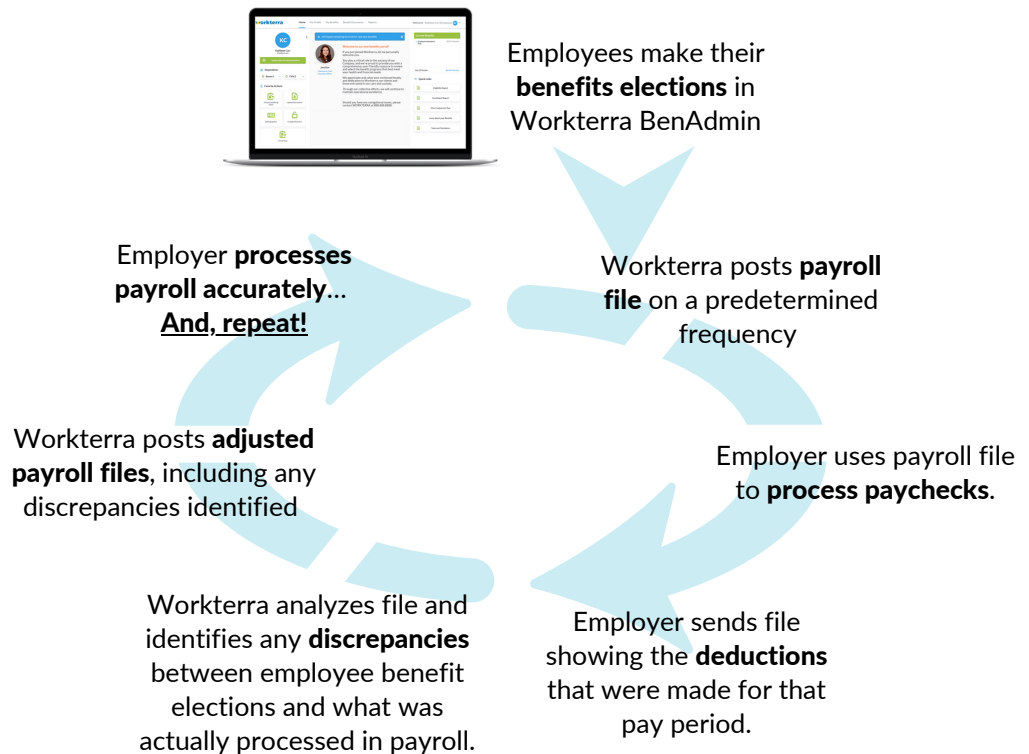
Employees make their **benefits elections** in Workterra BenAdmin

Workterra posts **payroll file** on a predetermined frequency

Employer uses payroll file to **process paychecks**.

Employer sends file showing the **deductions** that were made for that pay period.

Workterra analyzes file and identifies any **discrepancies** between employee benefit elections and what was actually processed in payroll.

Workterra posts **adjusted payroll files**, including any discrepancies identified

Employer **processes payroll accurately**… **And, repeat!**